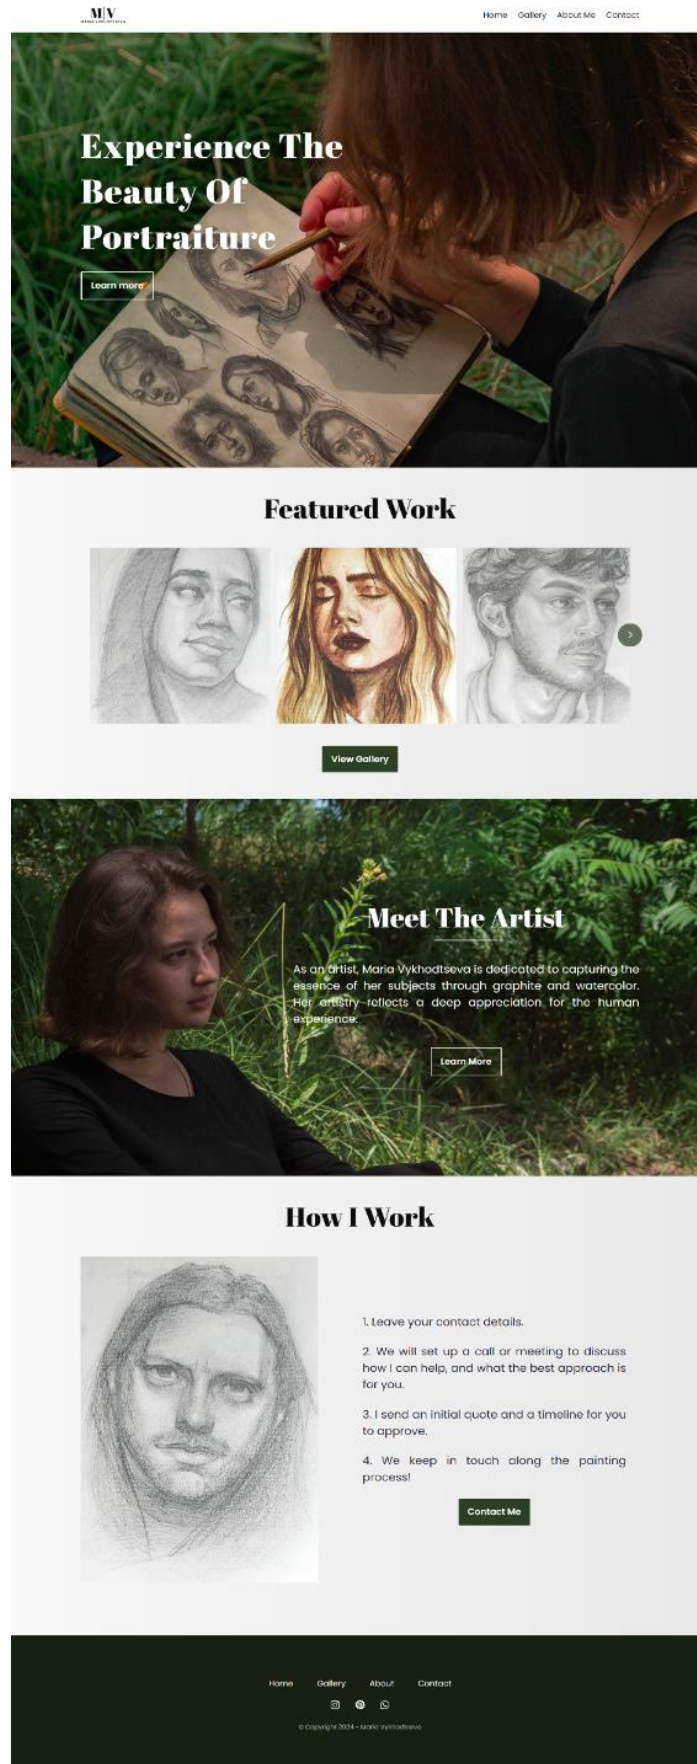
M|V
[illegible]

Home Gallery About Me Contact

Experience The Beauty Of Portraiture

Learn more

Featured Work

View Gallery

Meet The Artist

As an artist, Maria Vykhodtseva is dedicated to capturing the essence of her subjects through graphite and watercolor. Her artistry reflects a deep appreciation for the human experience.

Learn More

How I Work

1. Leave your contact details.

2. We will set up a call or meeting to discuss how I can help, and what the best approach is for you.

3. I send an initial quote and a timeline for you to approve.

4. We keep in touch along the painting process!

Contact Me

Home Gallery About Contact

© Copyright 2024 - Maria Vykhodtseva